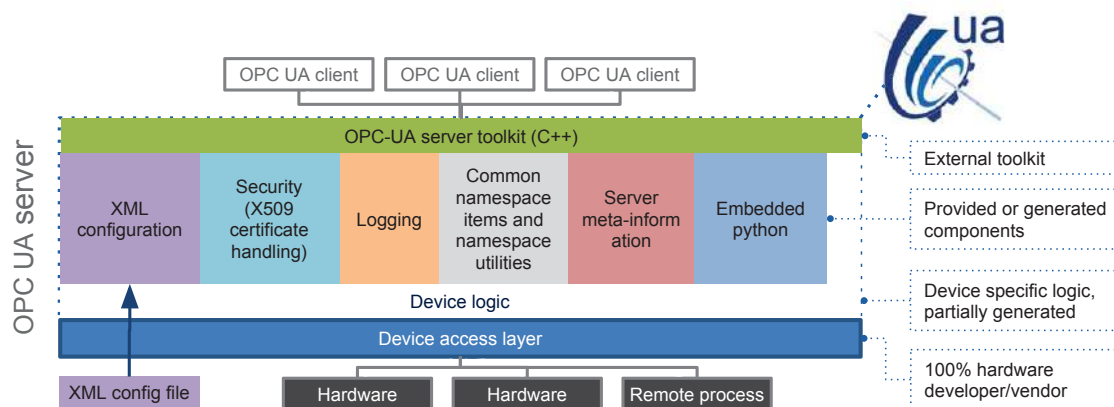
OPC UA client
OPC UA client
OPC UA client

ua

OPC UA server

OPC-UA server toolkit (C++)

External toolkit

XML configuration

Security (X509 certificate handling)

Logging

Common namespace items and namespace utilities

Server meta-information

Embedded python

Provided or generated components

Device logic

Device specific logic, partially generated

Device access layer

100% hardware developer/vendor

XML config file

Hardware
Hardware
Remote process